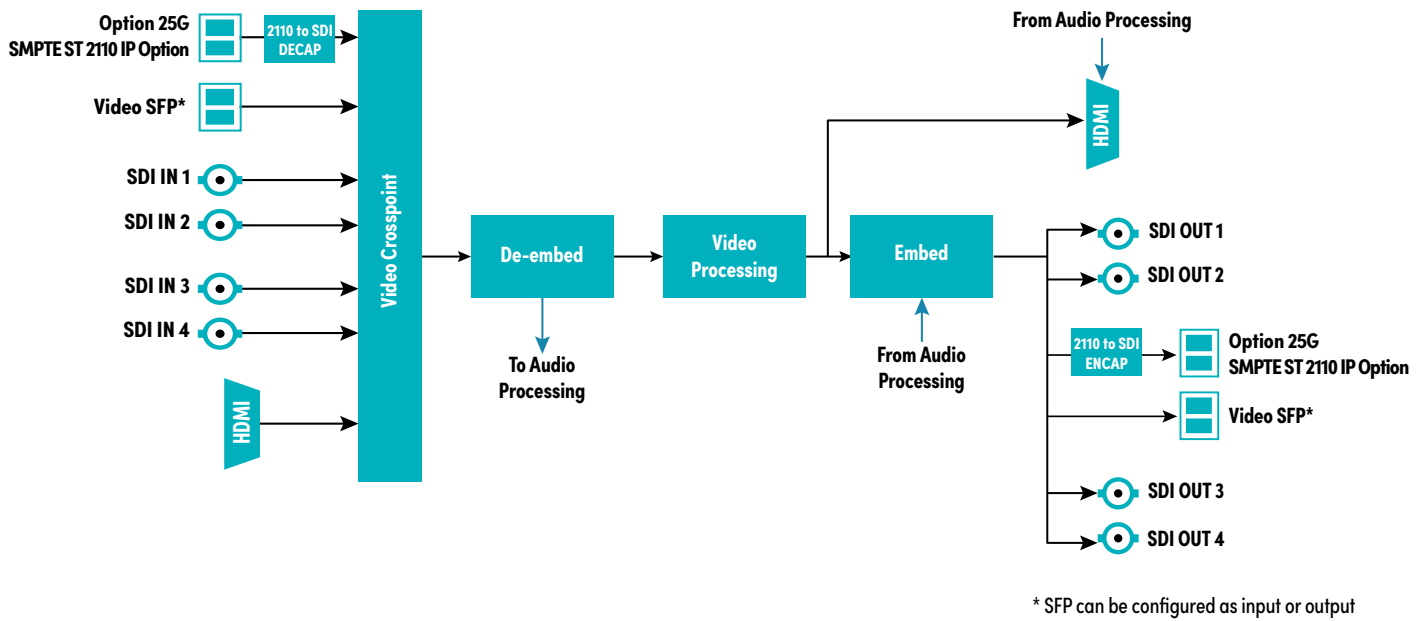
Option 25G
SMPTE ST 2110 IP Option

2110 to SDI DECAP

Video SFP*

SDI IN 1

SDI IN 2

SDI IN 3

SDI IN 4

HDMI

Video Crosspoint

De-embed

To Audio Processing

Video Processing

Embed

From Audio Processing

From Audio Processing

HDMI

SDI OUT 1

SDI OUT 2

2110 to SDI ENCAP

Option 25G
SMPTE ST 2110 IP Option

Video SFP*

SDI OUT 3

SDI OUT 4

* SFP can be configured as input or output